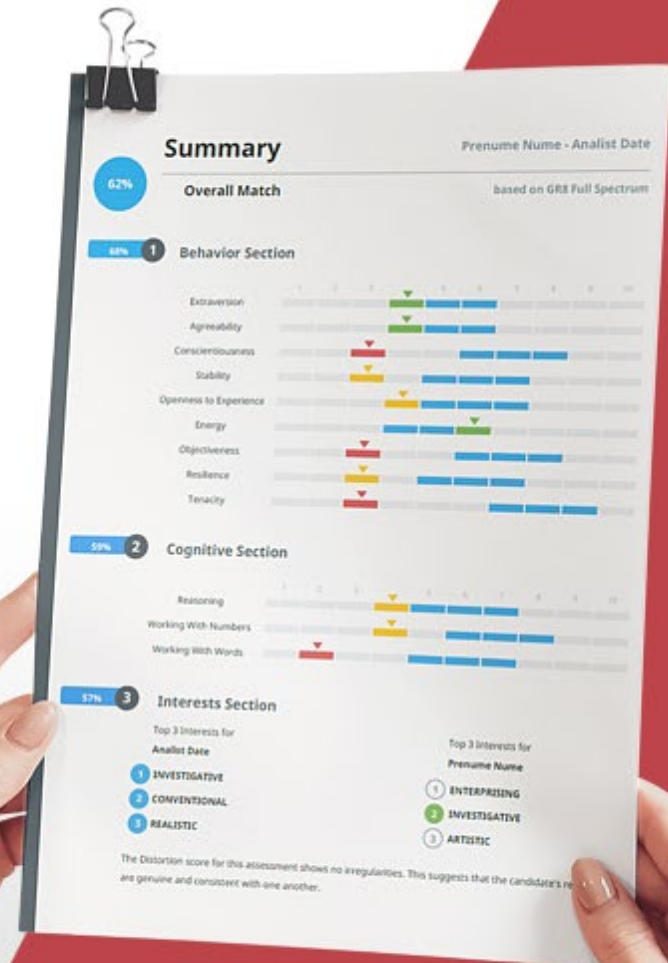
Summary

Prenume Nume - Analist Date

62%

Overall Match

based on GR8 Full Spectrum

68% 1 Behavior Section

1 2 3 4 5 6 7 8 9 10

Extraversion

Agreeability

Conscientiousness

Stability

Openness to Experience

Energy

Objectiveness

Resilience

Tenacity

59% 2 Cognitive Section

1 2 3 4 5 6 7 8 9 10

Reasoning

Working With Numbers

Working With Words

57% 3 Interests Section

Top 3 Interests for
Analist Date

1 INVESTIGATIVE
2 CONVENTIONAL
3 REALISTIC

Top 3 Interests for
Prenume Nume

1 ENTERPRISING
2 INVESTIGATIVE
3 ARTISTIC

The Distortion score for this assessment shows no irregularities. This suggests that the candidate's re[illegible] are genuine and consistent with one another.